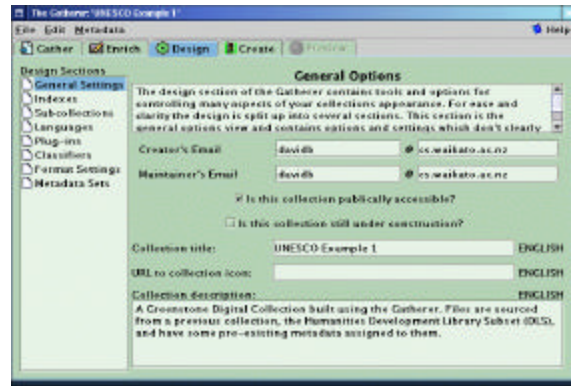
The Gatherer: 'UNESCO Example 1'

File Edit Metadata

Help

Gather Enrich Design Create Preview

Design Sections

General Settings

Indexes

Subcollections

Languages

Plug-ins

Classifiers

Format Settings

Metadata Sets

General Options

The design section of the Gatherer contains tools and options for controlling many aspects of your collections appearance. For ease and clarity the design is split up into several sections. This section is the general options view and contains options and settings which don't clearly

Creator's Email davidb @ cs.waikato.ac.nz

Maintainer's Email davidb @ cs.waikato.ac.nz

Is this collection publically accessible?

Is this collection still under construction?

Collection title: UNESCO Example 1 ENGLISH

URL to collection icon: ENGLISH

Collection description: ENGLISH

A Greenstone Digital Collection built using the Gatherer. Files are sourced from a previous collection, the Humanities Development Library Subset (DLS), and have some pre-existing metadata assigned to them.